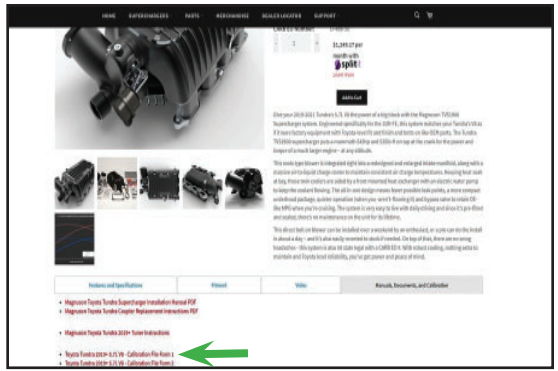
HOME SUPERCHARGERS PARTS MERCHANDISE DEALER LOCATOR SUPPORT

$1,249.17 per month with split

Add to Cart

Give your 2019-2021 Tundra 5.7L V8 the power of a big block with the Magnuson TVS1900 Supercharger system. Engineered specifically for the 3UR-FE, this system matches your Tundra's bolt-on factory equipment with Toyota-level fit and finish and bolts on like OEM parts. The Tundra TVS1900 supercharger puts a mammoth 440hp and 530lb-ft on tap at the crank for the power and torque of a much larger engine – at any altitude.

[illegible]

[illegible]

Features and Specifications | Fitment | Video | Manuals, Documents, and Calibration

• Magnuson Toyota Tundra Supercharger Installation Manual PDF
• Magnuson Toyota Tundra Coupler Replacement Instructions PDF

• Magnuson Toyota Tundra 2019+ Tuner Instructions

• Toyota Tundra 2019+ 5.7L V8 - Calibration File Form 1
• Toyota Tundra 2019+ 5.7L V8 - Calibration File Form 2